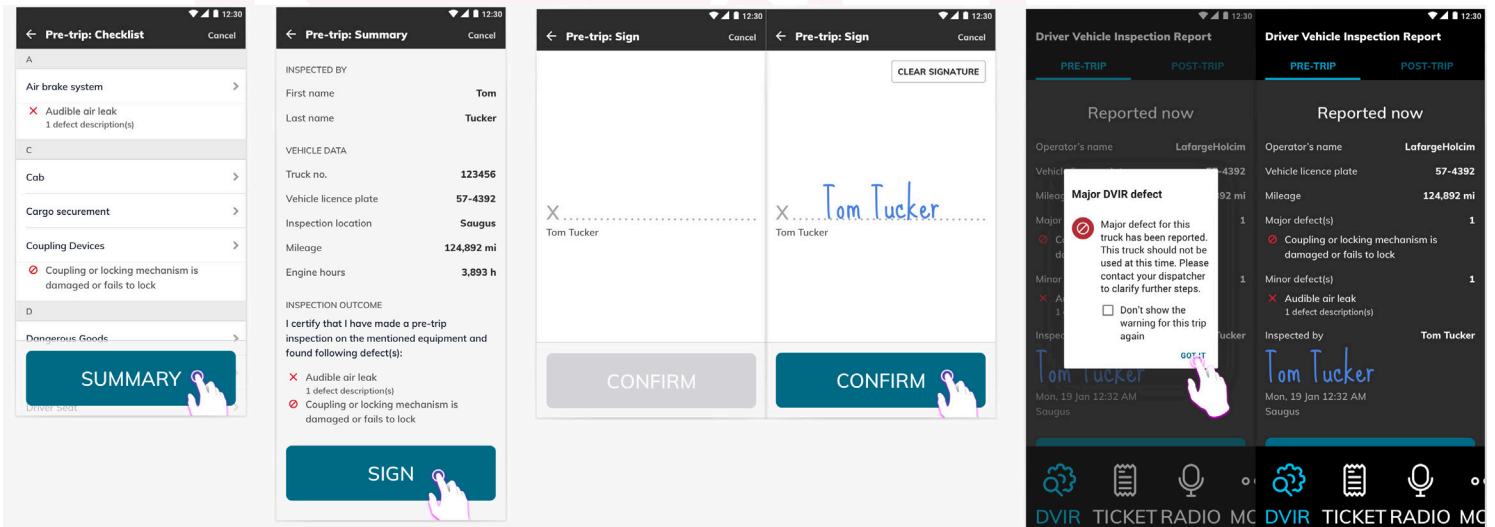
12:30
← Pre-trip: Checklist Cancel
A
Air brake system
Audible air leak
1 defect description(s)
C
Cab
Cargo securement
Coupling Devices
Coupling or locking mechanism is damaged or fails to lock
D
Dangerous Goods
SUMMARY
Driver Seat

12:30
← Pre-trip: Summary Cancel
INSPECTED BY
First name Tom
Last name Tucker
VEHICLE DATA
Truck no. 123456
Vehicle licence plate 57-4392
Inspection location Saugus
Mileage 124,892 mi
Engine hours 3,893 h
INSPECTION OUTCOME
I certify that I have made a pre-trip inspection on the mentioned equipment and found following defect(s):
Audible air leak
1 defect description(s)
Coupling or locking mechanism is damaged or fails to lock
SIGN

12:30
← Pre-trip: Sign Cancel
X
Tom Tucker
CONFIRM

12:30
← Pre-trip: Sign Cancel
CLEAR SIGNATURE
X Tom Tucker
Tom Tucker
CONFIRM

12:30
Driver Vehicle Inspection Report
PRE-TRIP POST-TRIP
Reported now
Operator's name LafargeHolcim
Vehicl 57-4392
Mileag 92 mi
Major 1
Minor 1
Inspec ucker
Tom Tucker
Mon, 19 Jan 12:32 AM
Saugus
Major DVIR defect
Major defect for this truck has been reported. This truck should not be used at this time. Please contact your dispatcher to clarify further steps.
Don't show the warning for this trip again
GOT IT
DVIR TICKET RADIO MC

12:30
Driver Vehicle Inspection Report
PRE-TRIP POST-TRIP
Reported now
Operator's name LafargeHolcim
Vehicle licence plate 57-4392
Mileage 124,892 mi
Major defect(s) 1
Coupling or locking mechanism is damaged or fails to lock
Minor defect(s) 1
Audible air leak
1 defect description(s)
Inspected by Tom Tucker
Tom Tucker
Mon, 19 Jan 12:32 AM
Saugus
DVIR TICKET RADIO MC